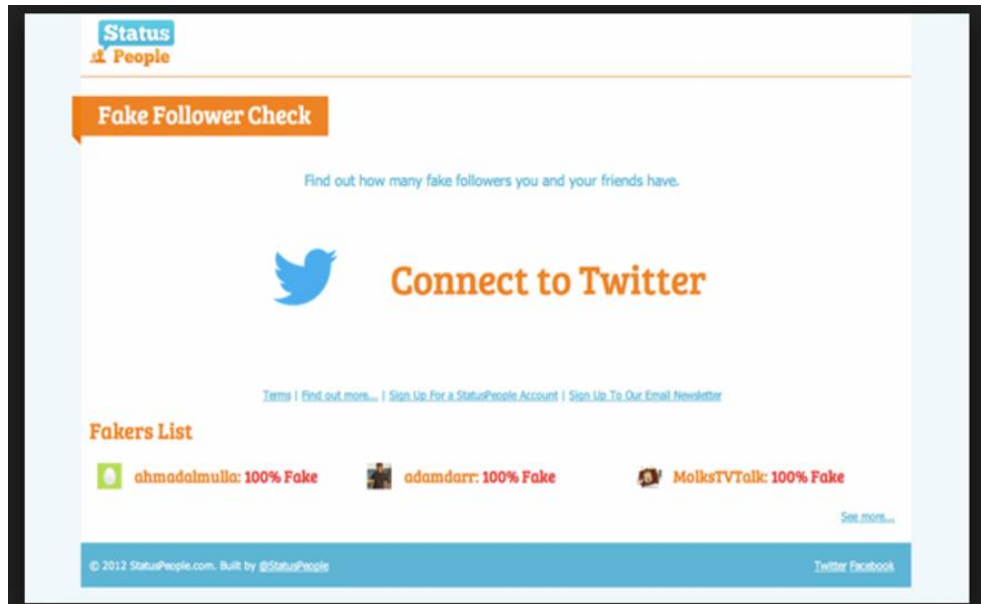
Status People

Fake Follower Check

Find out how many fake followers you and your friends have.

Connect to Twitter

Terms | Find out more... | Sign Up For a StatusPeople Account | Sign Up To Our Email Newsletter

Fakers List

ahmadalmulla: 100% Fake
adamdarr: 100% Fake
MolksTVTalk: 100% Fake

See more...

© 2012 StatusPeople.com. Built by @StatusPeople

Twitter Facebook